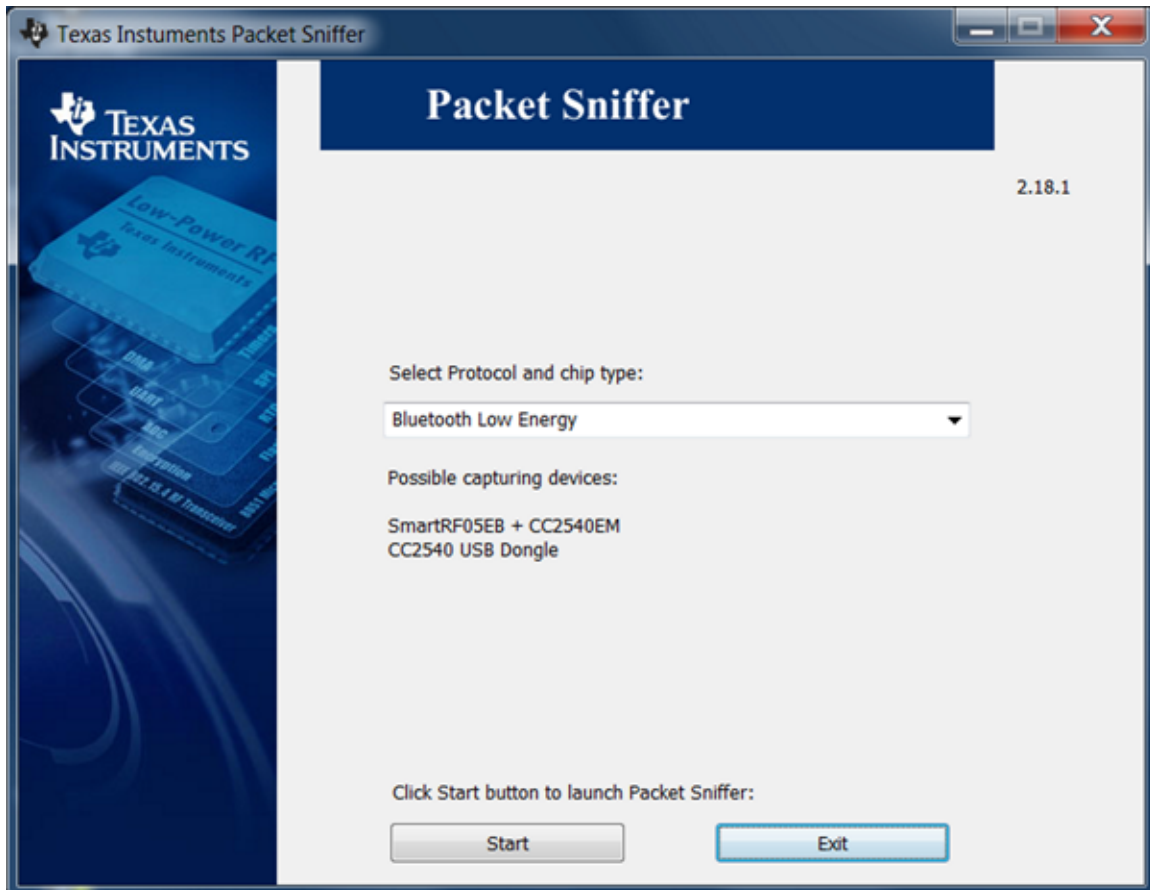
Texas Instuments Packet Sniffer

TEXAS INSTRUMENTS

Low-Power RF
Texas Instruments

DMA
UART
ADC
Encryption
IEEE 802.15.4 RF Transceiver

Packet Sniffer

2.18.1

Select Protocol and chip type:

Bluetooth Low Energy

Possible capturing devices:

SmartRF05EB + CC2540EM
CC2540 USB Dongle

Click Start button to launch Packet Sniffer:

Start

Exit